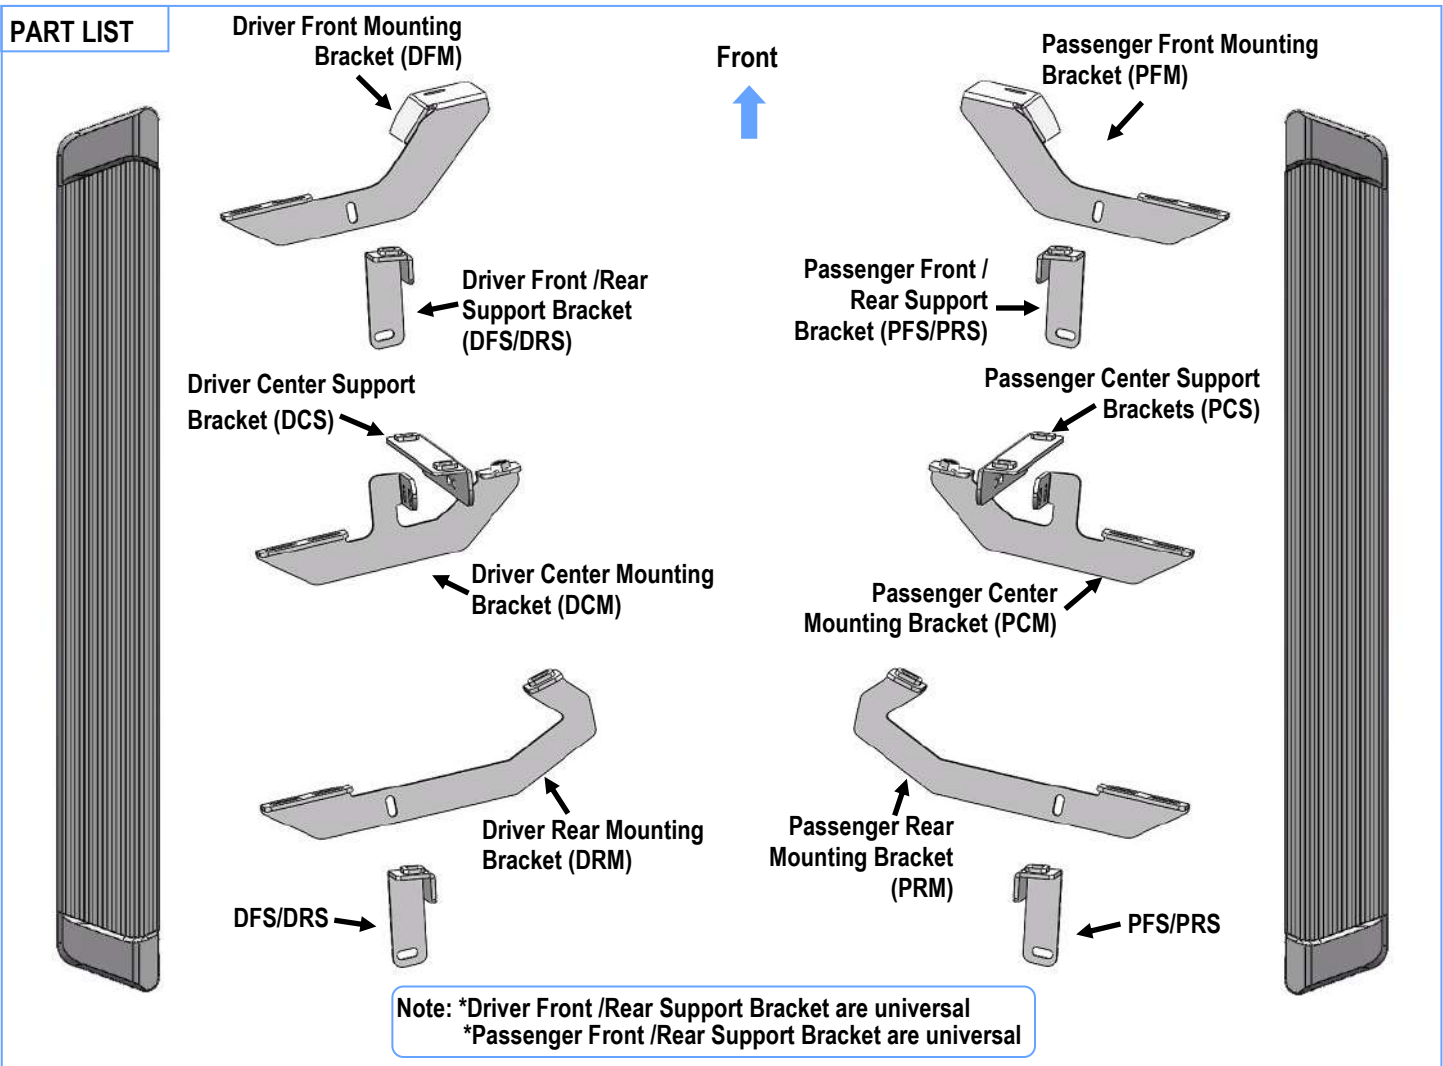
PART LIST

Driver Front Mounting Bracket (DFM)

Front

Passenger Front Mounting Bracket (PFM)

Driver Front /Rear Support Bracket (DFS/DRS)

Passenger Front / Rear Support Bracket (PFS/PRS)

Driver Center Support Bracket (DCS)

Passenger Center Support Brackets (PCS)

Driver Center Mounting Bracket (DCM)

Passenger Center Mounting Bracket (PCM)

Driver Rear Mounting Bracket (DRM)

Passenger Rear Mounting Bracket (PRM)

DFS/DRS

PFS/PRS

Note: *Driver Front /Rear Support Bracket are universal
*Passenger Front /Rear Support Bracket are universal